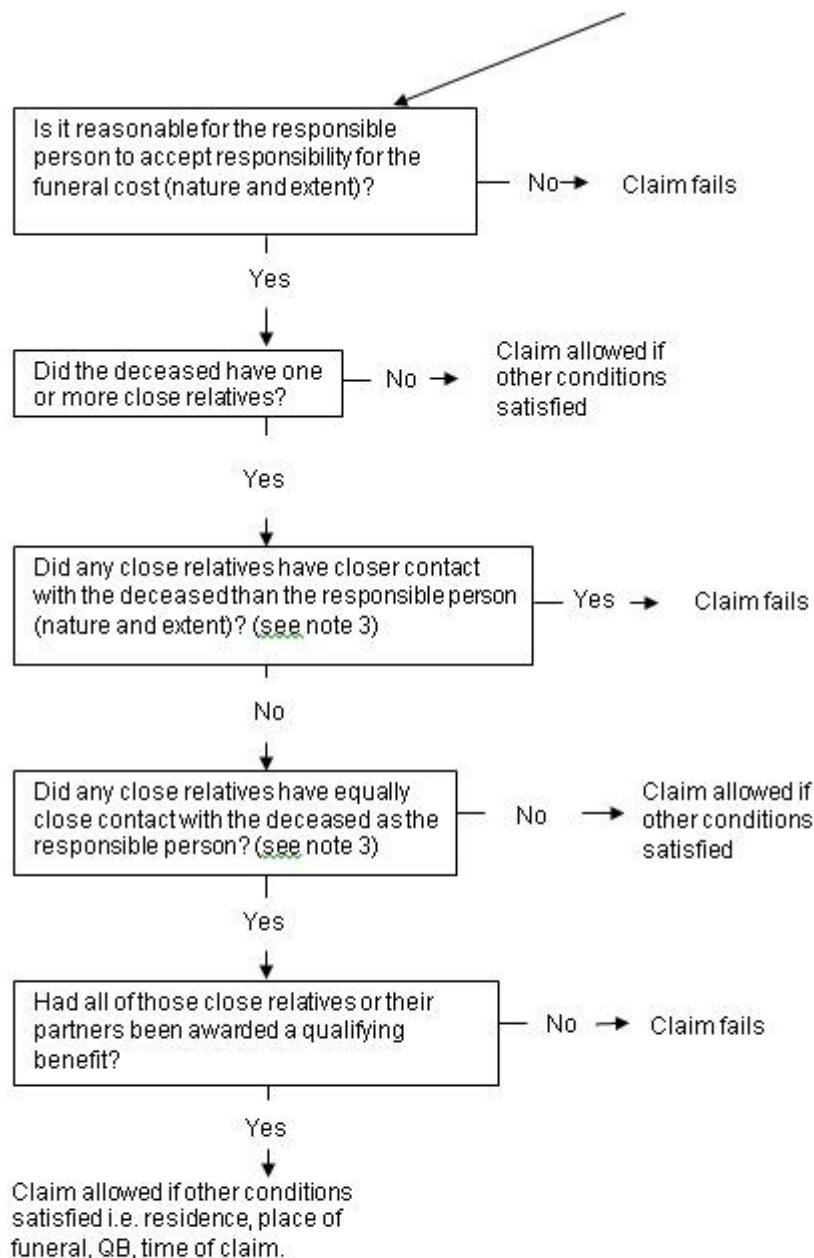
Is it reasonable for the responsible person to accept responsibility for the funeral cost (nature and extent)?

No → Claim fails

Yes

Did the deceased have one or more close relatives?

No → Claim allowed if other conditions satisfied

Yes

Did any close relatives have closer contact with the deceased than the responsible person (nature and extent)? (see note 3)

Yes → Claim fails

No

Did any close relatives have equally close contact with the deceased as the responsible person? (see note 3)

No → Claim allowed if other conditions satisfied

Yes

Had all of those close relatives or their partners been awarded a qualifying benefit?

No → Claim fails

Yes

Claim allowed if other conditions satisfied i.e. residence, place of funeral, QB, time of claim.